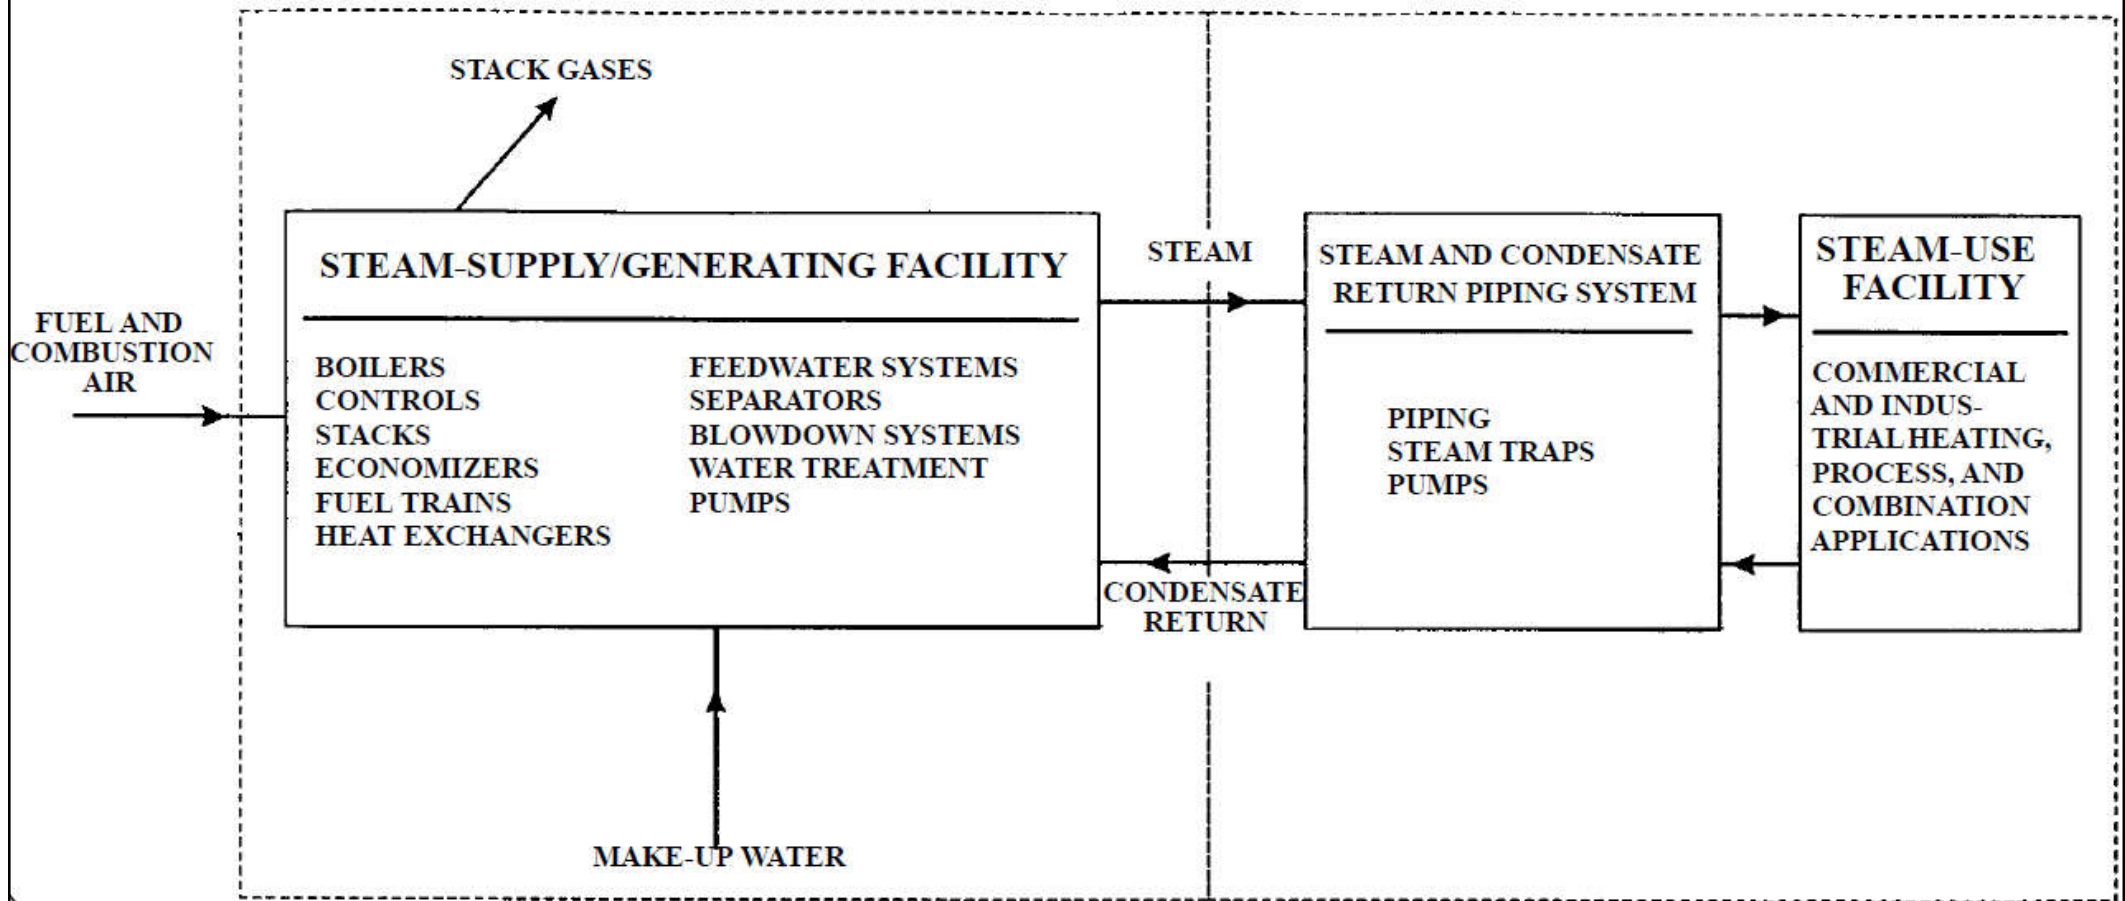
STACK GASES

FUEL AND COMBUSTION AIR

STEAM-SUPPLY/GENERATING FACILITY

BOILERS
CONTROLS
STACKS
ECONOMIZERS
FUEL TRAINS
HEAT EXCHANGERS

FEEDWATER SYSTEMS
SEPARATORS
BLOWDOWN SYSTEMS
WATER TREATMENT
PUMPS

STEAM

CONDENSATE RETURN

STEAM AND CONDENSATE RETURN PIPING SYSTEM

PIPING
STEAM TRAPS
PUMPS

STEAM-USE FACILITY

COMMERCIAL AND INDUSTRIAL HEATING, PROCESS, AND COMBINATION APPLICATIONS

MAKE-UP WATER